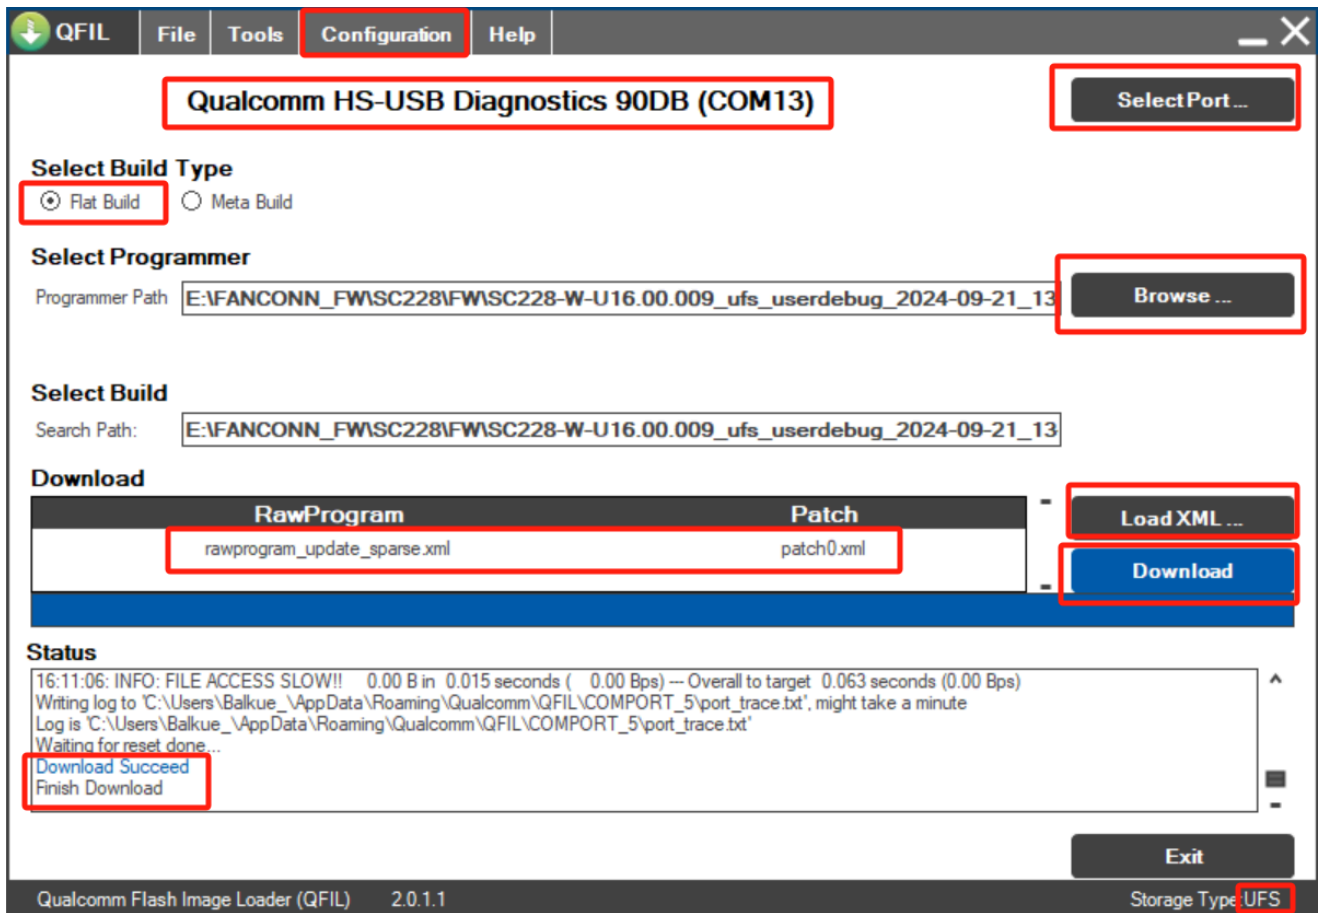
QFIL File Tools Configuration Help

Qualcomm HS-USB Diagnostics 90DB (COM13)

Select Port ...

Select Build Type

Flat Build Meta Build

Select Programmer

Programmer Path E:\FANCONN_FW\SC228\FW\SC228-W-U16.00.009_ufs_userdebug_2024-09-21_13

Browse ...

Select Build

Search Path: E:\FANCONN_FW\SC228\FW\SC228-W-U16.00.009_ufs_userdebug_2024-09-21_13

Download

| RawProgram | Patch |
|---|---|
| rawprogram_update_sparse.xml | patch0.xml |

Load XML ...

Download

Status

16:11:06: INFO: FILE ACCESS SLOW!! 0.00 B in 0.015 seconds ( 0.00 Bps) --- Overall to target 0.063 seconds (0.00 Bps)
Writing log to 'C:\Users\Balkue_\AppData\Roaming\Qualcomm\QFIL\COMPORT_5\port_trace.txt', might take a minute
Log is 'C:\Users\Balkue_\AppData\Roaming\Qualcomm\QFIL\COMPORT_5\port_trace.txt'
Waiting for reset done...
Download Succeed
Finish Download

Exit

Qualcomm Flash Image Loader (QFIL) 2.0.1.1

Storage Type:UFS